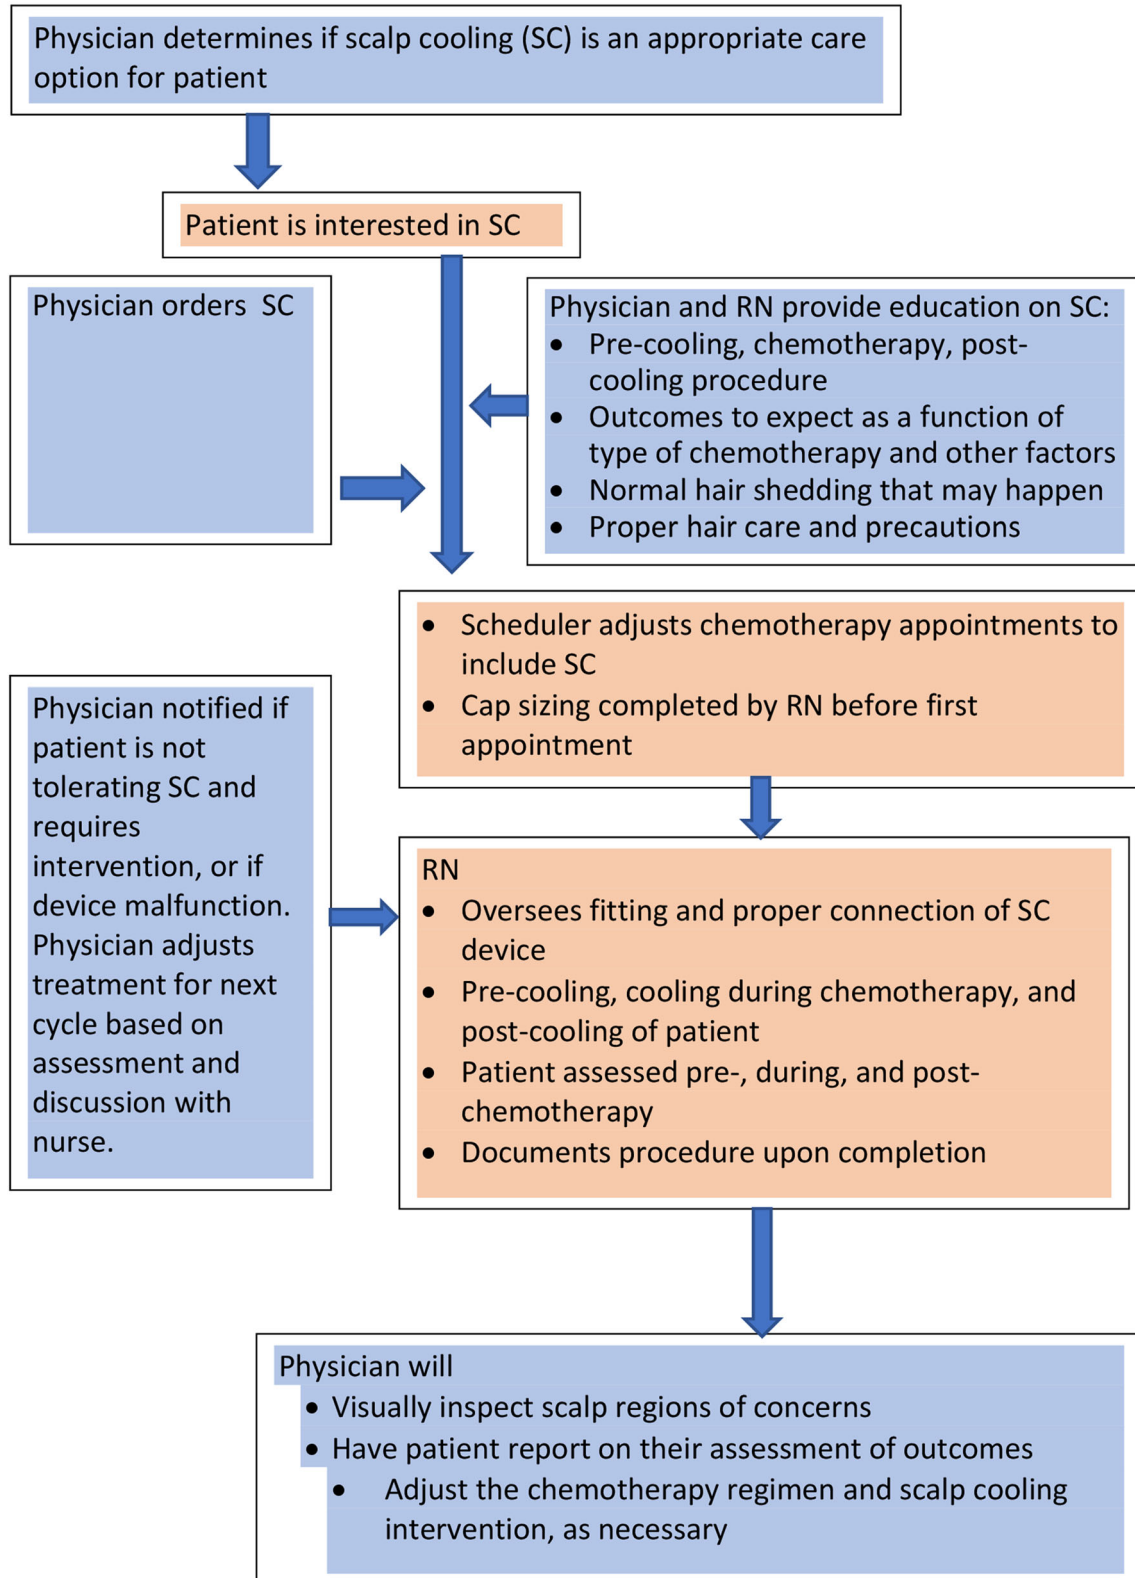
Physician determines if scalp cooling (SC) is an appropriate care option for patient

Patient is interested in SC

Physician orders SC

Physician and RN provide education on SC:
- Pre-cooling, chemotherapy, post-cooling procedure
- Outcomes to expect as a function of type of chemotherapy and other factors
- Normal hair shedding that may happen
- Proper hair care and precautions

- Scheduler adjusts chemotherapy appointments to include SC
- Cap sizing completed by RN before first appointment

Physician notified if patient is not tolerating SC and requires intervention, or if device malfunction. Physician adjusts treatment for next cycle based on assessment and discussion with nurse.

RN
- Oversees fitting and proper connection of SC device
- Pre-cooling, cooling during chemotherapy, and post-cooling of patient
- Patient assessed pre-, during, and post-chemotherapy
- Documents procedure upon completion

Physician will
- Visually inspect scalp regions of concerns
- Have patient report on their assessment of outcomes
- Adjust the chemotherapy regimen and scalp cooling intervention, as necessary